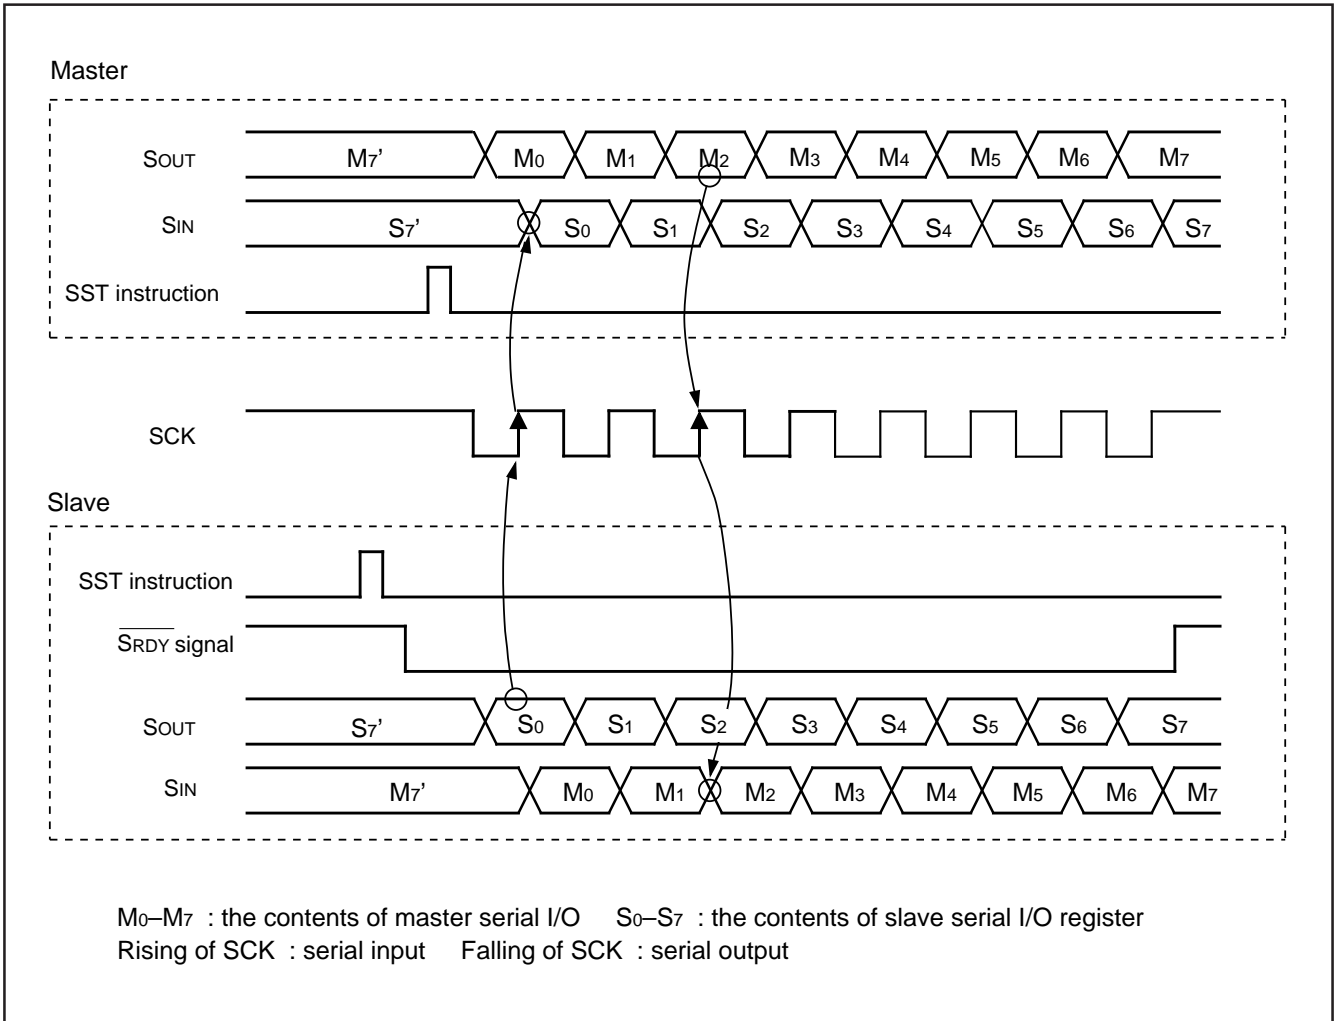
Master

$S_{OUT}$ M7' $M_0$ $M_1$ $M_2$ $M_3$ $M_4$ $M_5$ $M_6$ $M_7$

$S_{IN}$ S7' $S_0$ $S_1$ $S_2$ $S_3$ $S_4$ $S_5$ $S_6$ $S_7$

SST instruction

SCK

Slave

SST instruction

$\overline{S_{RDY}}$ signal

$S_{OUT}$ S7' $S_0$ $S_1$ $S_2$ $S_3$ $S_4$ $S_5$ $S_6$ $S_7$

$S_{IN}$ M7' $M_0$ $M_1$ $M_2$ $M_3$ $M_4$ $M_5$ $M_6$ $M_7$

$M_0$–$M_7$ : the contents of master serial I/O $S_0$–$S_7$ : the contents of slave serial I/O register
Rising of SCK : serial input Falling of SCK : serial output